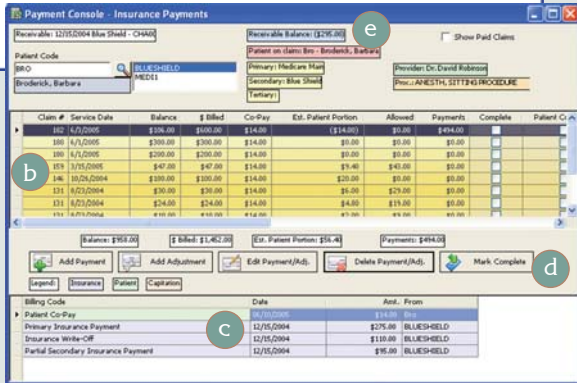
Payment Console - Insurance Payments

Receivable: 12/15/2004 Blue Shield - CHIA00

Receivable Balance: ($295.00)

e

Show Paid Claims

Patient Code

BRO

BLUESHIELD
MEDI1

Broderick, Barbara

Patient on claim: Bro - Broderick, Barbara

Primary: Medicare Main

Secondary: Blue Shield

Tertiary:

Provider: Dr. David Robinson

Proc.: ANESTH, SITTING PROCEDURE

| Claim # | Service Date | Balance | $ Billed | Co-Pay | Est. Patient Portion | Allowed | Payments | Complete | Patient Co |
|---|---|---|---|---|---|---|---|---|---|
| 182 | 6/1/2005 | $106.00 | $600.00 | $14.00 | ($14.00) | $0.00 | $494.00 | | |
| 180 | 6/1/2005 | $300.00 | $300.00 | $14.00 | $0.00 | $0.00 | $0.00 | | |
| 180 | 6/1/2005 | $200.00 | $200.00 | $14.00 | $0.00 | $0.00 | $0.00 | | |
| 159 | 3/15/2005 | $47.00 | $47.00 | $14.00 | $9.40 | $45.00 | $0.00 | | |
| 146 | 10/26/2004 | $100.00 | $100.00 | $14.00 | $20.00 | $0.00 | $0.00 | | |
| 131 | 6/23/2004 | $30.00 | $30.00 | $14.00 | $6.00 | $29.00 | $0.00 | | |
| 131 | 6/23/2004 | $24.00 | $24.00 | $14.00 | $4.80 | $19.00 | $0.00 | | |
| 131 | 6/23/2004 | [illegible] | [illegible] | $14.00 | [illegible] | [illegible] | $0.00 | | |

b

Balance: $958.00

$ Billed: $1,452.00

Est. Patient Portion: $56.40

Payments: $494.00

Add Payment

Add Adjustment

Edit Payment/Adj.

Delete Payment/Adj.

Mark Complete

d

Legend: Insurance Patient Capitation

| Billing Code | Date | Amt. | From |
|---|---|---|---|
| Patient Co-Pay | 06/10/2005 | $14.00 | Bro |
| Primary Insurance Payment | 12/15/2004 | $275.00 | BLUESHIELD |
| Insurance Write-Off | 12/15/2004 | $110.00 | BLUESHIELD |
| Partial Secondary Insurance Payment | 12/15/2004 | $95.00 | BLUESHIELD |

c